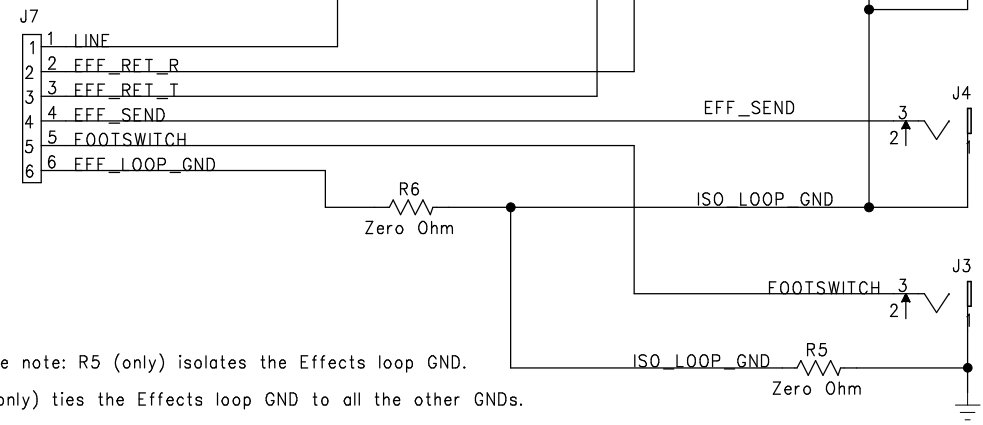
J7

1 1 LINE
2 2 EFF_RET_R
3 3 EFF_RET_T
4 4 EFF_SEND
5 5 FOOTSWITCH
6 6 EFF_LOOP_GND

R6
Zero Ohm

EFF_SEND
3
2
J4

ISO_LOOP_GND

J3
FOOTSWITCH 3
2

e note: R5 (only) isolates the Effects loop GND.

nly) ties the Effects loop GND to all the other GNDs.

ISO_LOOP_GND
R5
Zero Ohm